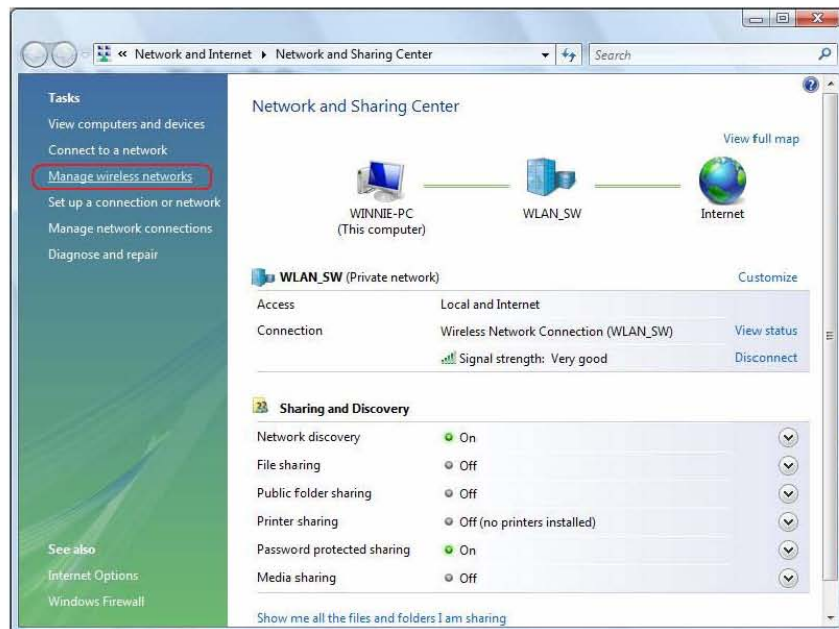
« Network and Internet ▸ Network and Sharing Center

Search

Tasks
View computers and devices
Connect to a network
Manage wireless networks
Set up a connection or network
Manage network connections
Diagnose and repair

See also
Internet Options
Windows Firewall

Network and Sharing Center

View full map

WINNIE-PC
(This computer)

WLAN_SW

Internet

WLAN_SW (Private network)

Customize

| | | |
|---|---|---|
| Access | Local and Internet | |
| Connection | Wireless Network Connection (WLAN_SW) | View status |
| | Signal strength: Very good | Disconnect |

Sharing and Discovery

| | |
|---|---|
| Network discovery | On |
| File sharing | Off |
| Public folder sharing | Off |
| Printer sharing | Off (no printers installed) |
| Password protected sharing | On |
| Media sharing | Off |

Show me all the files and folders I am sharing